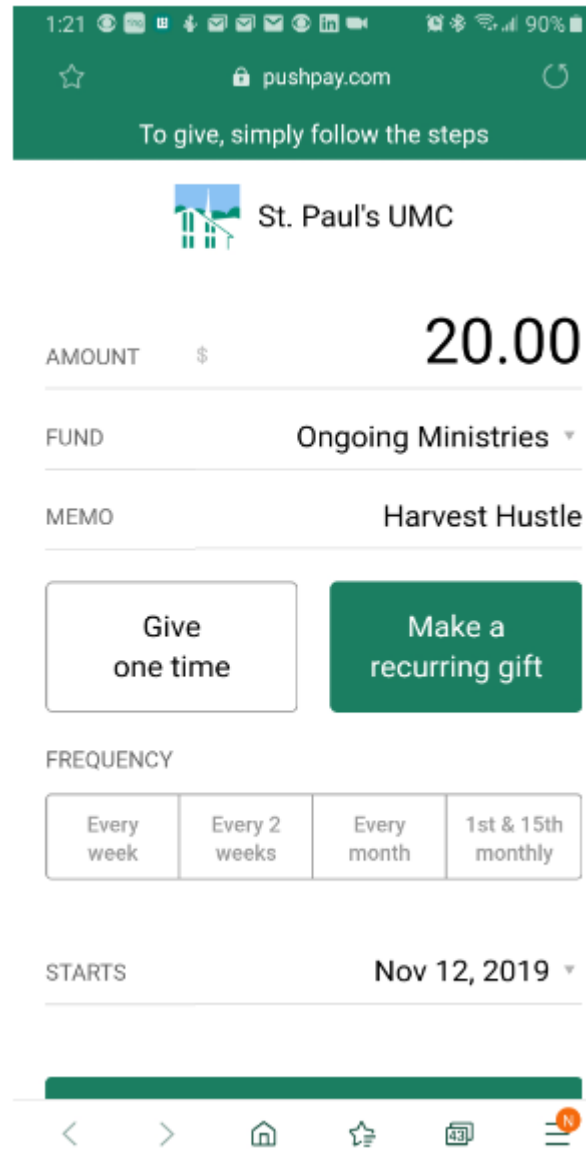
1:21 90%

pushpay.com

To give, simply follow the steps

St. Paul's UMC

AMOUNT $ 20.00

FUND Ongoing Ministries

MEMO Harvest Hustle

Give one time

Make a recurring gift

FREQUENCY

| Every week | Every 2 weeks | Every month | 1st & 15th monthly |
|---|---|---|---|

STARTS Nov 12, 2019

43

N